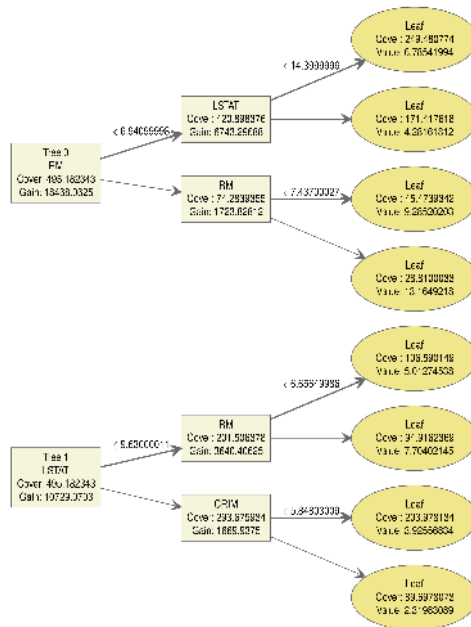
Tree 0
RM
Cover: 495.182343
Gain: 18438.0325

< 6.94099998

LSTAT
Cover: 423.998976
Gain: 6743.29668

< 14.3999996

Leaf
Cover: 249.189774
Value: 6.78541994

Leaf
Cover: 174.417818
Value: 4.35161312

RM
Cover: 71.2339955
Gain: 1723.82612

< 7.43700027

Leaf
Cover: 45.7738942
Value: 9.26520200

Leaf
Cover: 25.3100099
Value: 13.1649218

Tree 1
LSTAT
Cover: 495.182343
Gain: 10729.0703

< 9.63000011

RM
Cover: 201.506972
Gain: 3640.40625

< 6.65999985

Leaf
Cover: 105.590148
Value: 5.01274538

Leaf
Cover: 97.3182368
Value: 7.70402145

CRIM
Cover: 293.675934
Gain: 1665.5375

< 6.84803009

Leaf
Cover: 233.978131
Value: 3.92556834

Leaf
Cover: 59.5978072
Value: 2.31983089